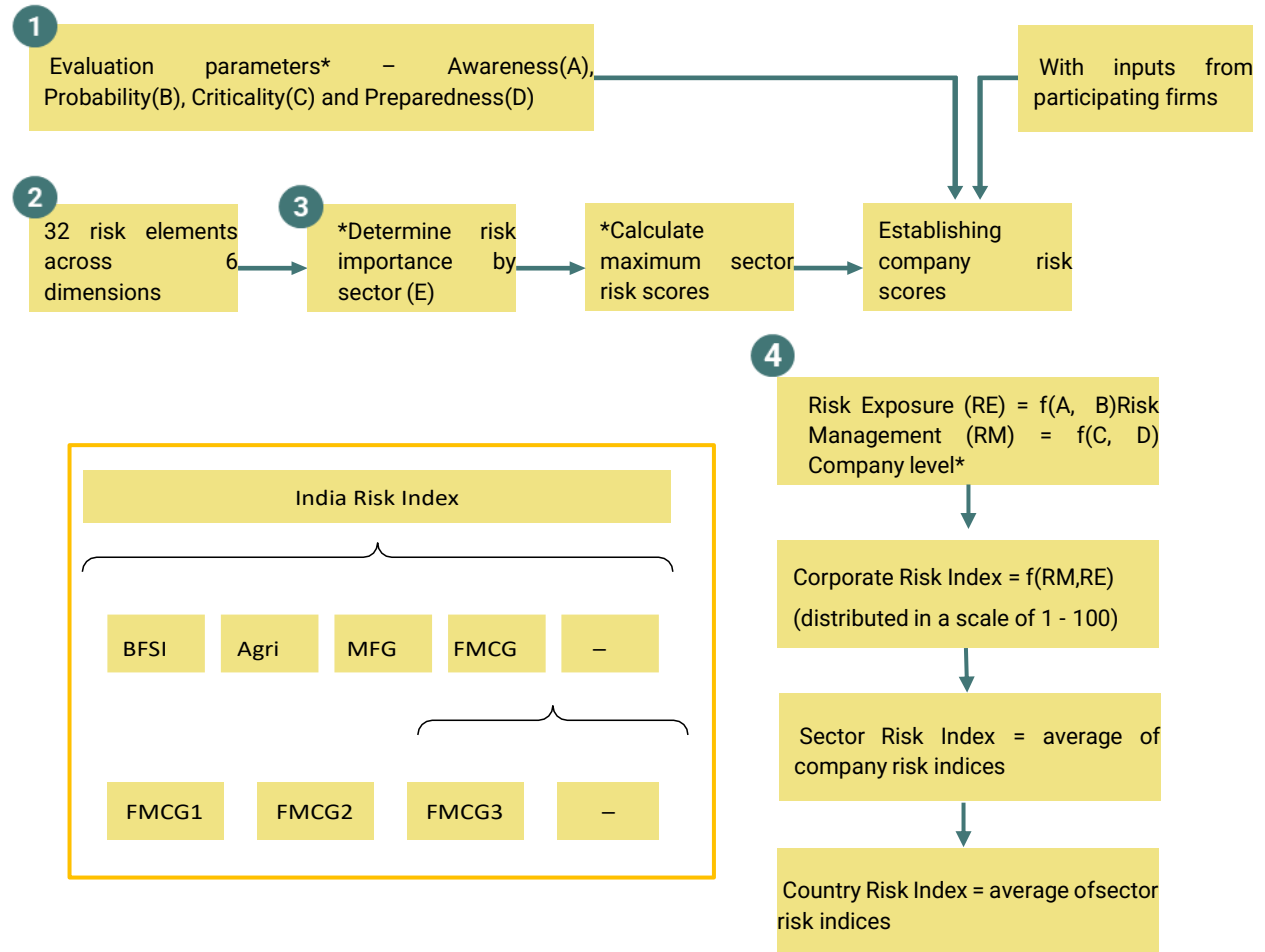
1

Evaluation parameters* – Awareness(A), Probability(B), Criticality(C) and Preparedness(D)

With inputs from participating firms

2

32 risk elements across 6 dimensions

3

*Determine risk importance by sector (E)

*Calculate maximum sector risk scores

Establishing company risk scores

4

Risk Exposure (RE) = f(A, B)Risk Management (RM) = f(C, D) Company level*

Corporate Risk Index = f(RM,RE)

(distributed in a scale of 1 - 100)

Sector Risk Index = average of company risk indices

Country Risk Index = average ofsector risk indices

India Risk Index

BFSI

Agri

MFG

FMCG

–

FMCG1

FMCG2

FMCG3

–